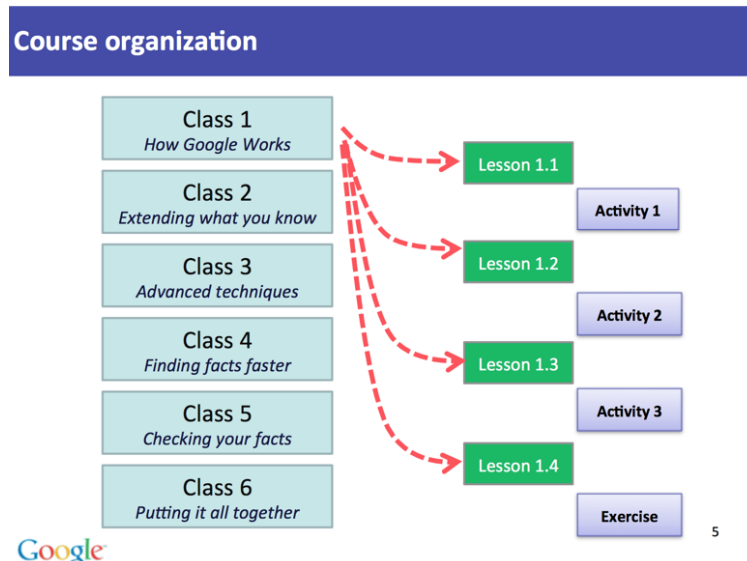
Course organization

Class 1
How Google Works

Class 2
Extending what you know

Class 3
Advanced techniques

Class 4
Finding facts faster

Class 5
Checking your facts

Class 6
Putting it all together

Lesson 1.1

Activity 1

Lesson 1.2

Activity 2

Lesson 1.3

Activity 3

Lesson 1.4

Exercise

5

Google